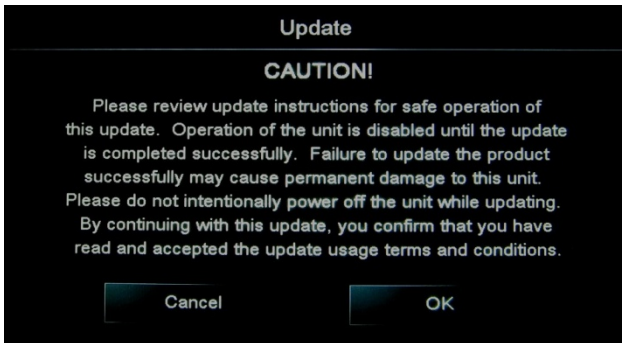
Update

CAUTION!

Please review update instructions for safe operation of this update. Operation of the unit is disabled until the update is completed successfully. Failure to update the product successfully may cause permanent damage to this unit. Please do not intentionally power off the unit while updating. By continuing with this update, you confirm that you have read and accepted the update usage terms and conditions.

Cancel

OK